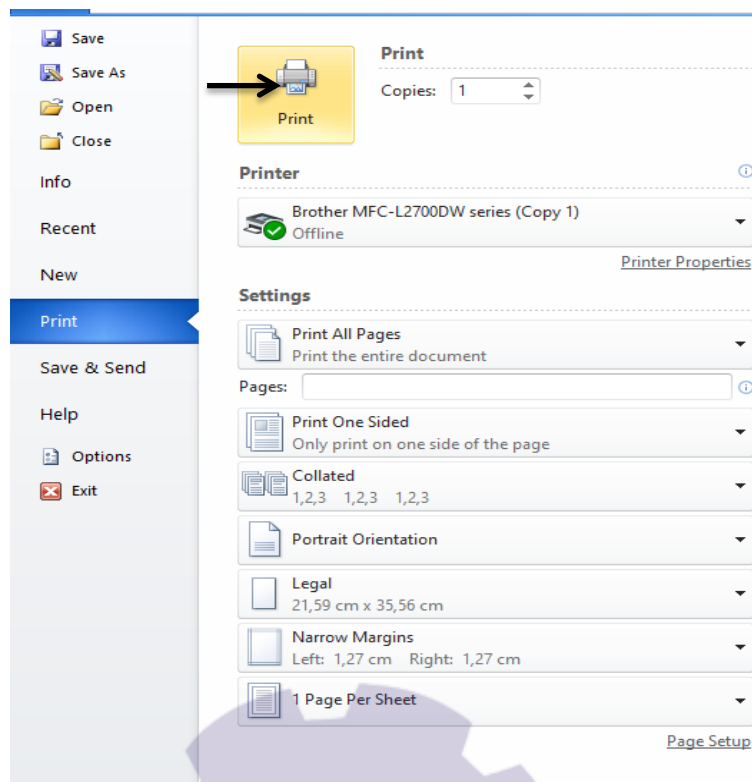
Save
Save As
Open
Close
Info
Recent
New
Print
Save & Send
Help
Options
Exit

Print

Print
Copies: 1

Printer

Brother MFC-L2700DW series (Copy 1)
Offline

Printer Properties

Settings

Print All Pages
Print the entire document

Pages:

Print One Sided
Only print on one side of the page

Collated
1,2,3 1,2,3 1,2,3

Portrait Orientation

Legal
21,59 cm x 35,56 cm

Narrow Margins
Left: 1,27 cm Right: 1,27 cm

1 Page Per Sheet

Page Setup